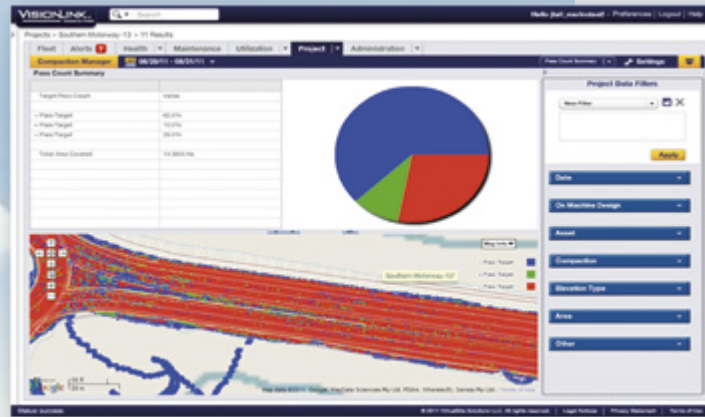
VISIONLINK

Search

Hello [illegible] | Preferences | Logout | Help

Projects > Southern Motorway-13 > 11 Results

Fleet | Alerts | Health | Maintenance | Utilization | Project | Administration

Compaction Manager | 08/28/11 - 08/31/11

Pass Count Summary | Settings

Pass Count Summary

| Target Pass Count | Varies |
|---|---|
| < Pass Target | 62.0% |
| = Pass Target | 10.0% |
| > Pass Target | 28.0% |
| Total Area Covered | 14.5600 Ha |

Project Data Filters

New Filter

Apply

Date

On Machine Design

Asset

Compaction

Elevation Type

Area

Other

Map Data

Southern Motorway-13

< Pass Target

= Pass Target

> Pass Target

Google

Map data ©2011 Google, MapData Sciences Pty Ltd, PSMA, Whereis(R), Sensis Pty Ltd - Terms of Use

Status: success

© 2011 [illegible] Solutions LLC. All rights reserved. | Legal Notices | Privacy Statement | Terms of Use